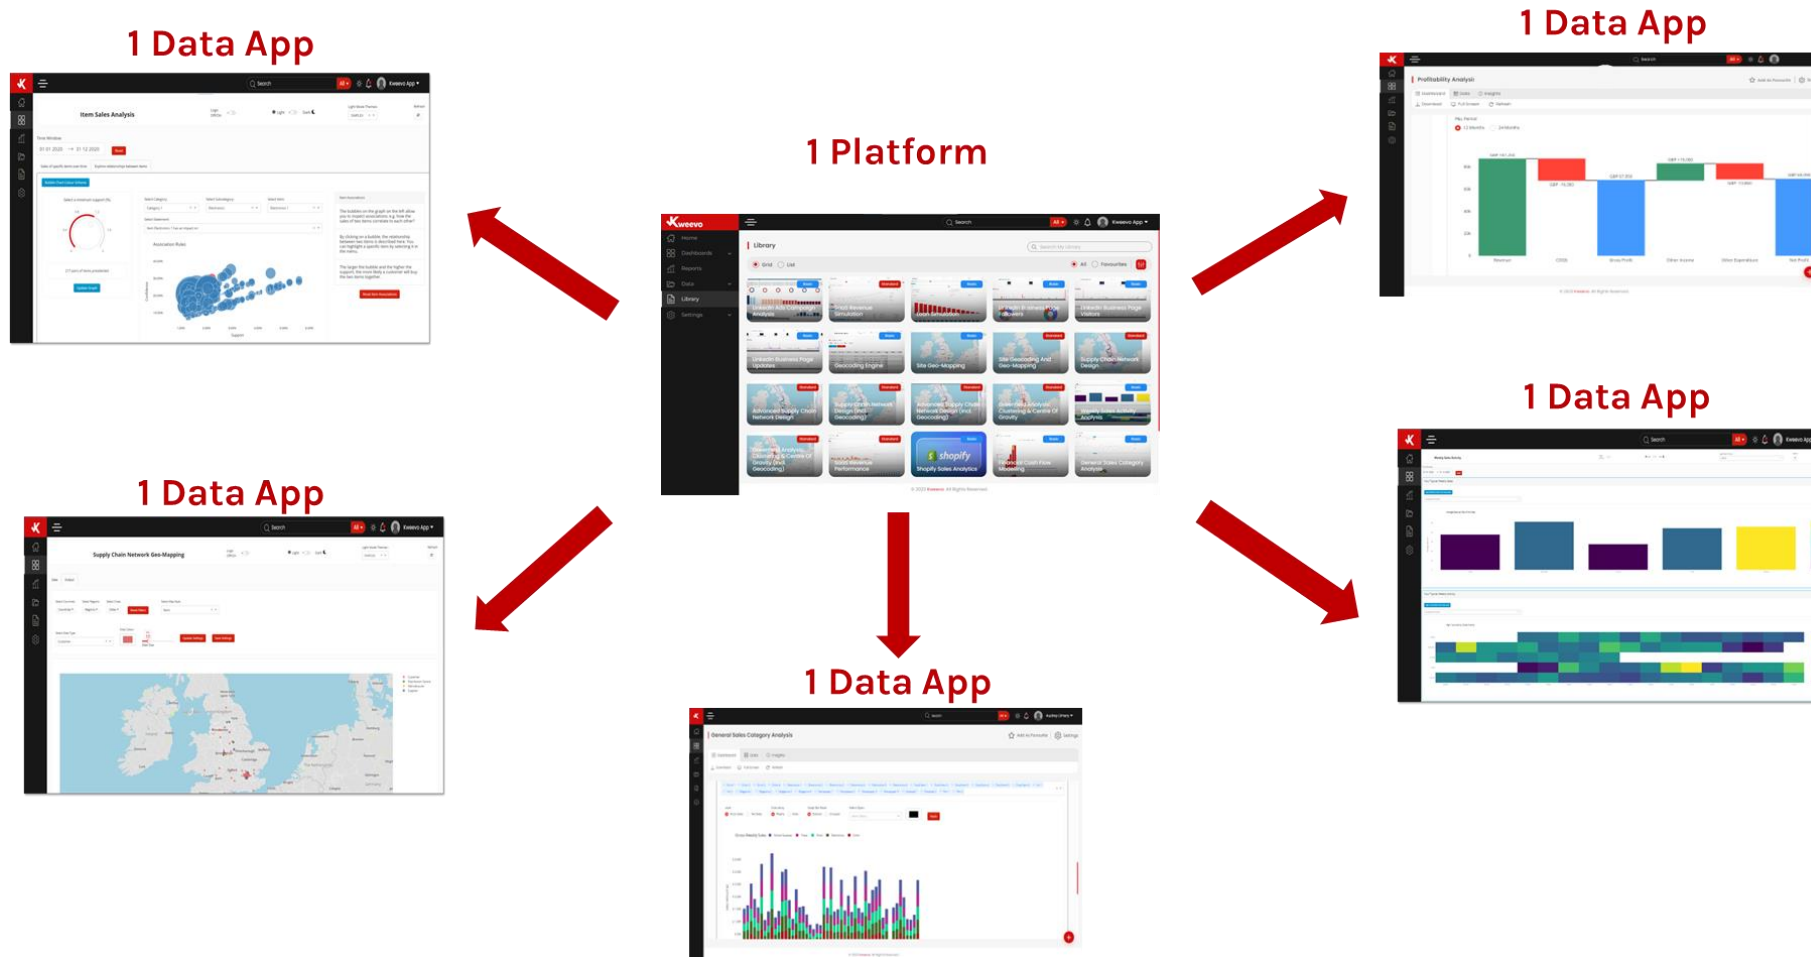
1 Data App

Item Sales Analysis

1 Data App

Profitability Analysis

1 Platform

Kweevo

Home
Dashboards
Reports
Data
Library
Settings

Library

Search

shopify
Shopify Sales Analytics

1 Data App

1 Data App

Supply Chain Network Geo-Mapping

1 Data App

General Sales Category Analysis